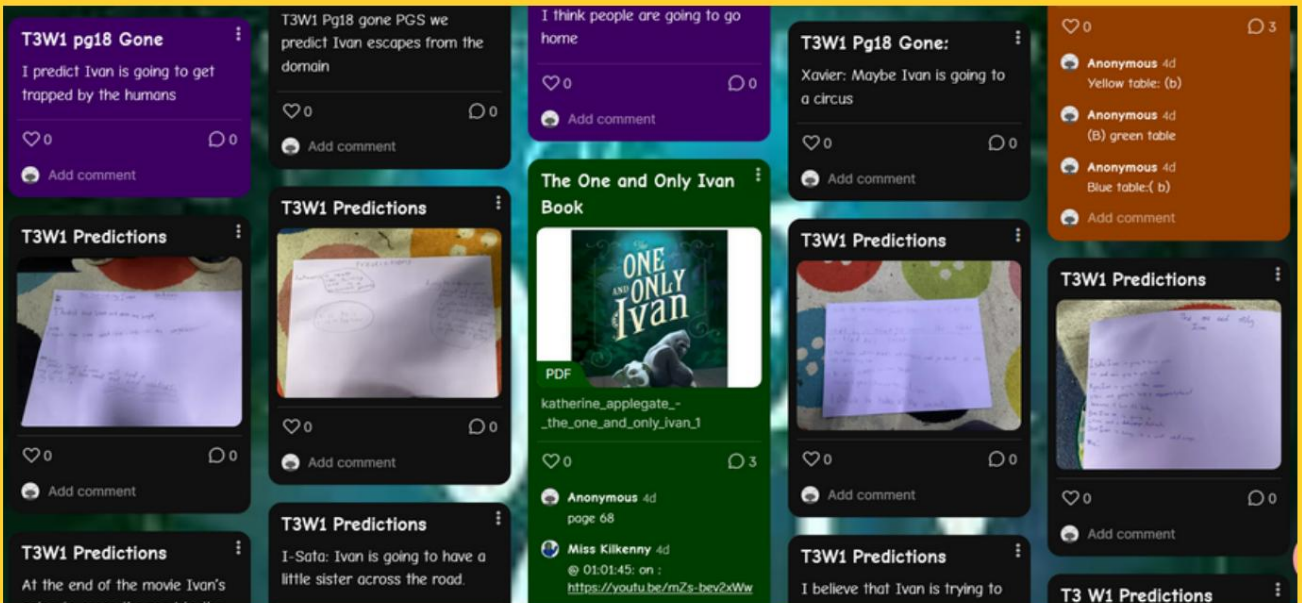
T3W1 pg18 Gone

I predict Ivan is going to get trapped by the humans

0 0

Add comment

T3W1 Predictions

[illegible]

0 0

Add comment

T3W1 Predictions

At the end of the movie Ivan's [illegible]

T3W1 Pg18 gone PGS we predict Ivan escapes from the domain

0 0

Add comment

T3W1 Predictions

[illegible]

0 0

Add comment

T3W1 Predictions

I-Sata: Ivan is going to have a little sister across the road.

I think people are going to go home

0 0

Add comment

The One and Only Ivan Book

THE ONE AND ONLY Ivan

PDF

katherine_applegate_-_the_one_and_only_ivan_1

0 3

Anonymous 4d
page 68

Miss Kilkenny 4d
@ 01:01:45: on : https://youtu.be/mZs-bev2xWw

T3W1 Pg18 Gone:

Xavier: Maybe Ivan is going to a circus

0 0

Add comment

T3W1 Predictions

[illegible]

0 0

Add comment

T3W1 Predictions

I believe that Ivan is trying to

0 3

Anonymous 4d
Yellow table: (b)

Anonymous 4d
(B) green table

Anonymous 4d
Blue table:( b)

Add comment

T3W1 Predictions

The one and only Ivan
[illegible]

0 0

Add comment

T3 W1 Predictions